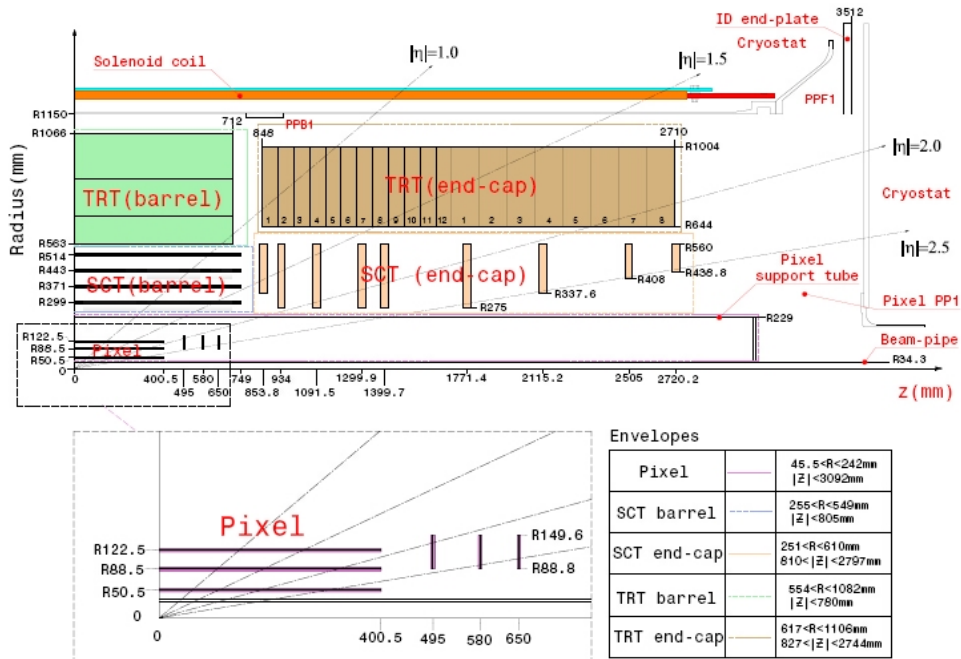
ID end-plate
3512
Cryostat
$|\eta|=1.0$
$|\eta|=1.5$
Solenoid coil
PPF1
R1150
712
PPB1
R1066
848
2710
R1004
$|\eta|=2.0$
TRT(barrel)
TRT(end-cap)
Cryostat
1 2 3 4 5 6 7 8 9 10 11 12 1 2 3 4 5 6 7 8
R644
R563
R560
$|\eta|=2.5$
R514
R443
SCT(barrel)
SCT (end-cap)
Pixel support tube
R371
R408
R438.8
R299
R337.6
Pixel PP1
R275
R229
R122.5
Beam-pipe
R88.5
Pixel
R50.5
R34.3
0
0
400.5
580
749
934
1299.9
1771.4
2115.2
2505
2720.2
495
650
853.8
1091.5
1399.7
z(mm)
Radius(mm)

Pixel
R122.5
R88.5
R50.5
0
R149.6
R88.8
0
400.5
495
580
650

Envelopes

| Envelopes | | |
|---|---|---|
| Pixel | | 45.5<R<242mm $|Z|$<3092mm |
| SCT barrel | | 255<R<549mm $|Z|$<805mm |
| SCT end-cap | | 251<R<610mm 810<$|Z|$<2797mm |
| TRT barrel | | 554<R<1082mm $|Z|$<780mm |
| TRT end-cap | | 617<R<1106mm 827<$|Z|$<2744mm |